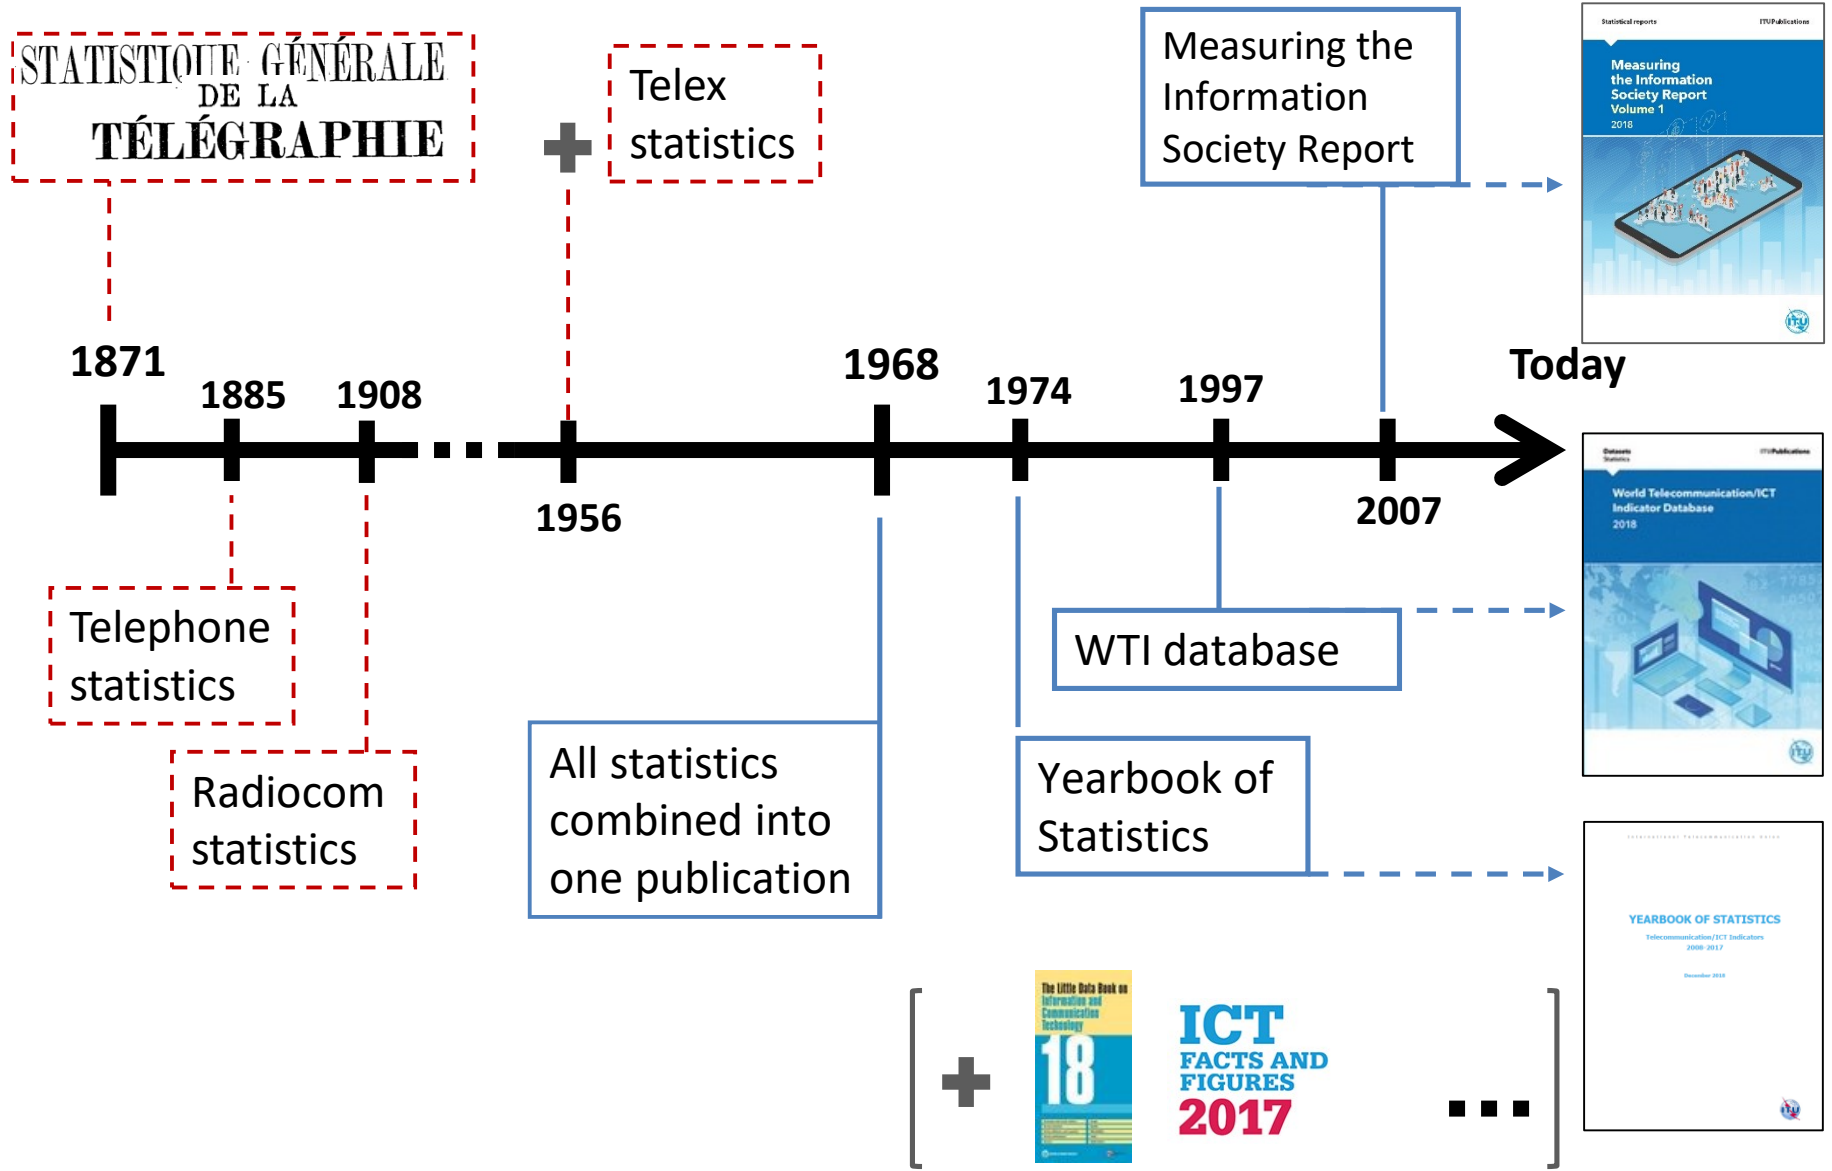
STATISTIQUE GÉNÉRALE DE LA TÉLÉGRAPHIE

Telex statistics

Measuring the Information Society Report

Statistical reports ITUPublications

Measuring the Information Society Report Volume 1 2018

1871

1885

1908

1956

1968

1974

1997

2007

Today

Datasets ITUPublications

World Telecommunication/ICT Indicator Database 2018

Telephone statistics

Radiocom statistics

All statistics combined into one publication

WTI database

Yearbook of Statistics

YEARBOOK OF STATISTICS

Telecommunication/ICT Indicators 2008-2017

December 2018

The Little Data Book on Information and Communication Technology 18

ICT FACTS AND FIGURES 2017

...